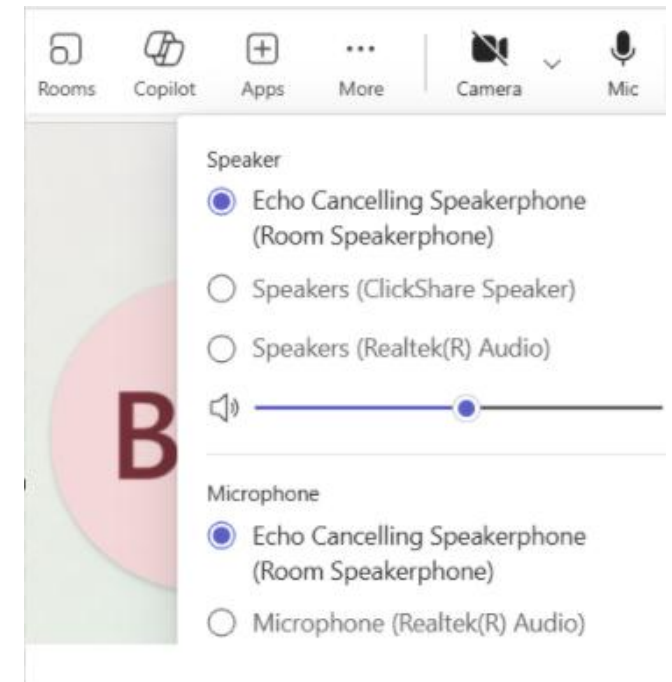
Rooms Copilot Apps More Camera Mic

Speaker

Echo Cancelling Speakerphone (Room Speakerphone)

Speakers (ClickShare Speaker)

Speakers (Realtek(R) Audio)

B

Microphone

Echo Cancelling Speakerphone (Room Speakerphone)

Microphone (Realtek(R) Audio)